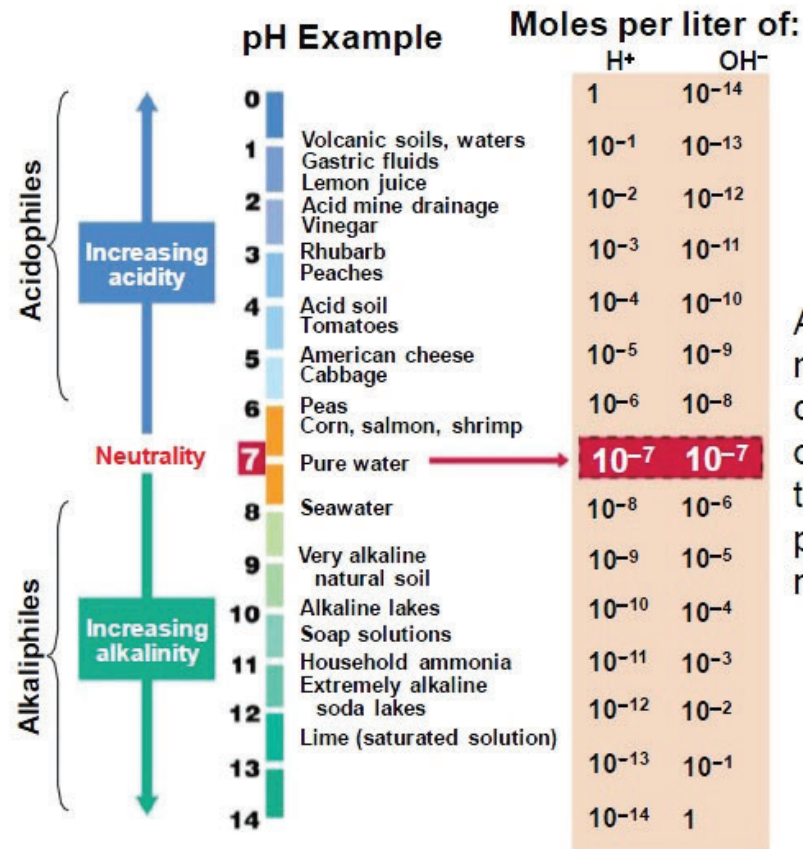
pH Example

Moles per liter of:

| pH | Example | $H^+$ | $OH^-$ |
|---|---|---|---|
| 0 | | 1 | $10^{-14}$ |
| 1 | Volcanic soils, waters Gastric fluids | $10^{-1}$ | $10^{-13}$ |
| 2 | Lemon juice Acid mine drainage Vinegar | $10^{-2}$ | $10^{-12}$ |
| 3 | Rhubarb Peaches | $10^{-3}$ | $10^{-11}$ |
| 4 | Acid soil Tomatoes | $10^{-4}$ | $10^{-10}$ |
| 5 | American cheese Cabbage | $10^{-5}$ | $10^{-9}$ |
| 6 | Peas Corn, salmon, shrimp | $10^{-6}$ | $10^{-8}$ |
| 7 | Pure water | $10^{-7}$ | $10^{-7}$ |
| 8 | Seawater | $10^{-8}$ | $10^{-6}$ |
| 9 | Very alkaline natural soil | $10^{-9}$ | $10^{-5}$ |
| 10 | Alkaline lakes Soap solutions | $10^{-10}$ | $10^{-4}$ |
| 11 | Household ammonia Extremely alkaline soda lakes | $10^{-11}$ | $10^{-3}$ |
| 12 | Lime (saturated solution) | $10^{-12}$ | $10^{-2}$ |
| 13 | | $10^{-13}$ | $10^{-1}$ |
| 14 | | $10^{-14}$ | 1 |

Acidophiles

Increasing acidity

Neutrality

Alkaliphiles

Increasing alkalinity

A
n
c
c
t
p
n